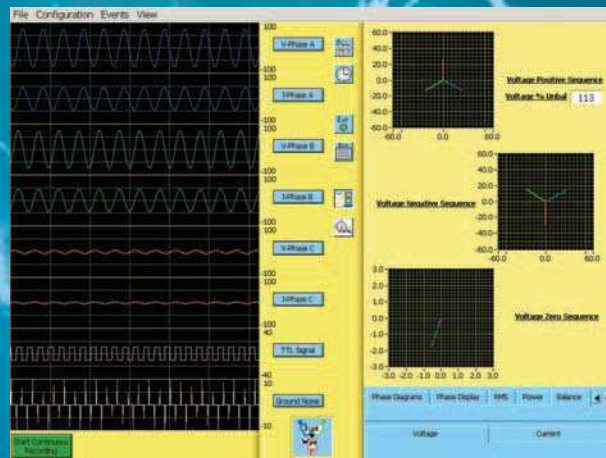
File Configuration Events View

100
-100
100
-100
100
-100
100
-100
100
-100
100
-100
40
-40
10
-10

V-Phase A
I-Phase A
V-Phase B
I-Phase B
V-Phase C
I-Phase C
TTL Signal
Ground Noise

Evt

Start Continuous Recording

60.0
40.0
20.0
0.0
-20.0
-40.0
-60.0
-60.0 0.0 60.0

Voltage Positive Sequence
Voltage % Unbal 113

60.0
40.0
20.0
0.0
-20.0
-40.0
-60.0
-60.0 0.0 60.0

Voltage Negative Sequence

3.0
2.0
1.0
0.0
-1.0
-2.0
-3.0
-3.0 -2.0 -1.0 0.0 1.0 2.0 3.0

Voltage Zero Sequence

Phase Diagrams | Phase Display | RMS | Power | Balance

Voltage | Current